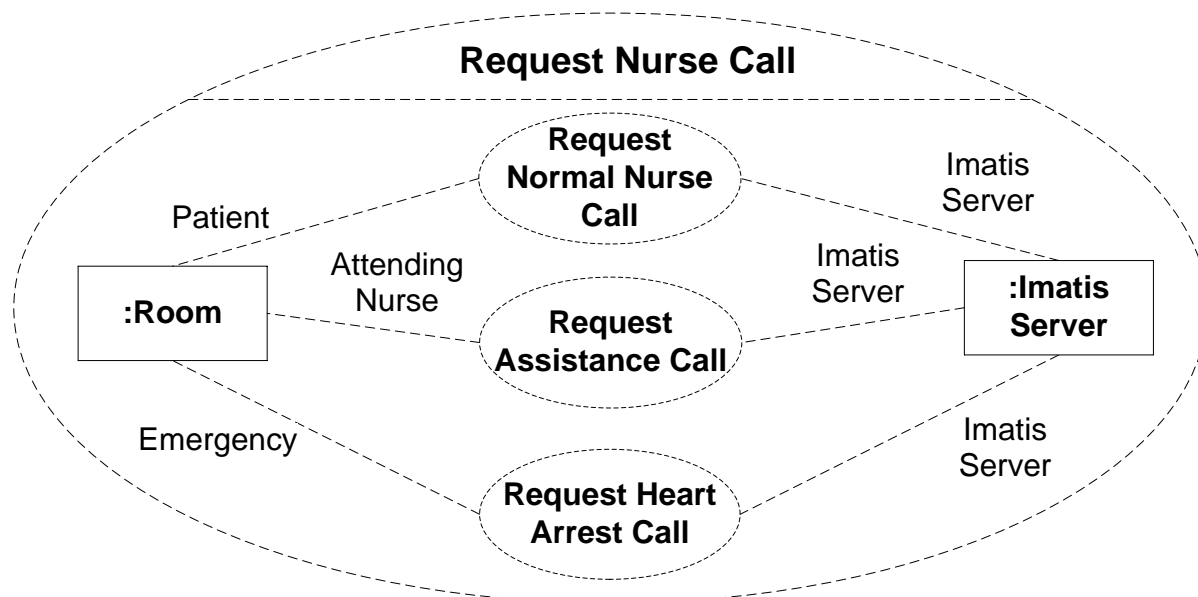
Request Nurse Call

Request Normal Nurse Call

Imatis Server

Patient

Attending Nurse

Imatis Server

:Room

Request Assistance Call

:Imatis Server

Emergency

Imatis Server

Request Heart Arrest Call